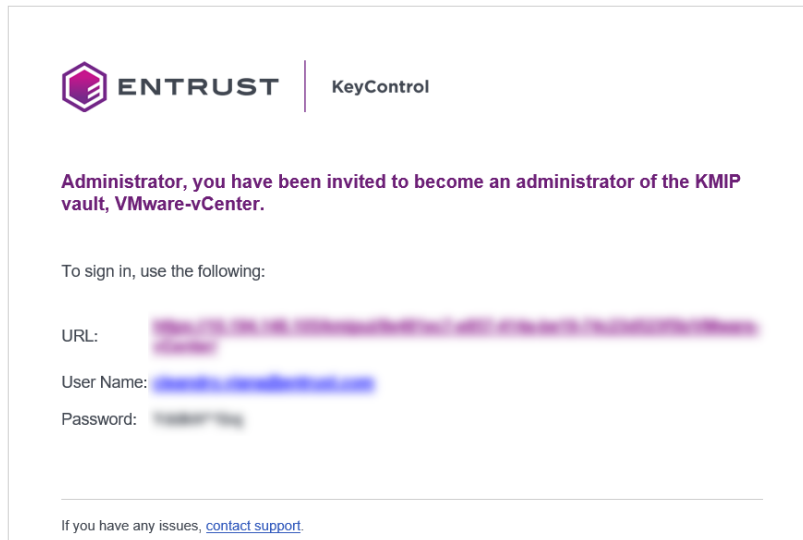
ENTRUST | KeyControl

Administrator, you have been invited to become an administrator of the KMIP vault, VMware-vCenter.

To sign in, use the following:

URL: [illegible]

User Name: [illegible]

Password: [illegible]

If you have any issues, contact support.